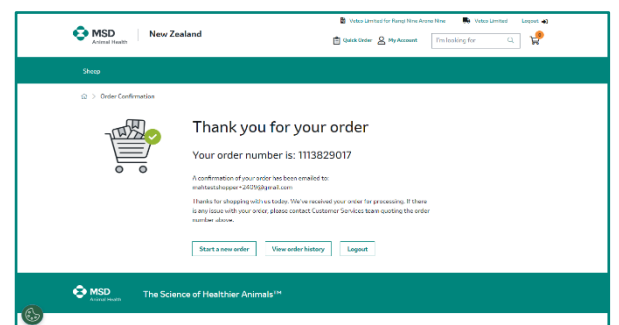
MSD Animal Health | New Zealand

Vetco Limited for Ramp Nine Aroma Nine   Vetco Limited   Logout

Quick Order   My Account   I'm looking for   0

Shop

> Order Confirmation

Thank you for your order

Your order number is: 1113829017

A confirmation of your order has been emailed to: mahtestshopper+2409@gmail.com

Thanks for shopping with us today. We've received your order for processing. If there is any issue with your order, please contact Customer Services team quoting the order number above.

Start a new order   View order history   Logout

MSD Animal Health   The Science of Healthier Animals™